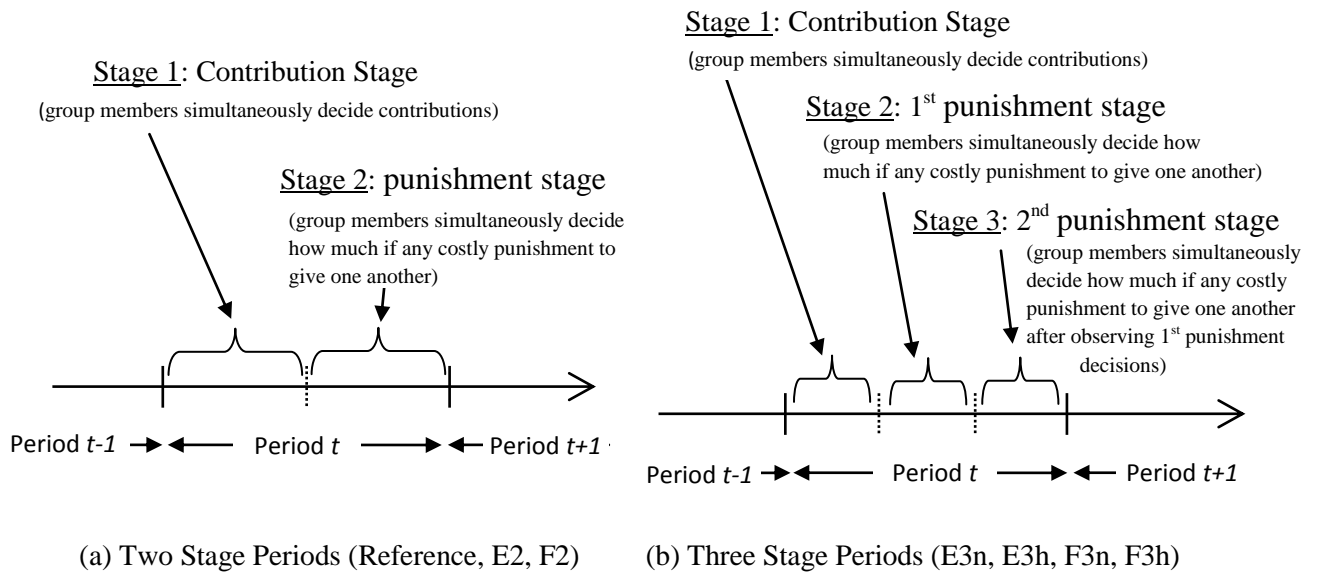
Stage 1: Contribution Stage
(group members simultaneously decide contributions)

Stage 2: punishment stage
(group members simultaneously decide how much if any costly punishment to give one another)

Period *t-1* Period *t* Period *t+1*

(a) Two Stage Periods (Reference, E2, F2)

Stage 1: Contribution Stage
(group members simultaneously decide contributions)

Stage 2: $1^{st}$ punishment stage
(group members simultaneously decide how much if any costly punishment to give one another)

Stage 3: $2^{nd}$ punishment stage
(group members simultaneously decide how much if any costly punishment to give one another after observing $1^{st}$ punishment decisions)

Period *t-1* Period *t* Period *t+1*

(b) Three Stage Periods (E3n, E3h, F3n, F3h)